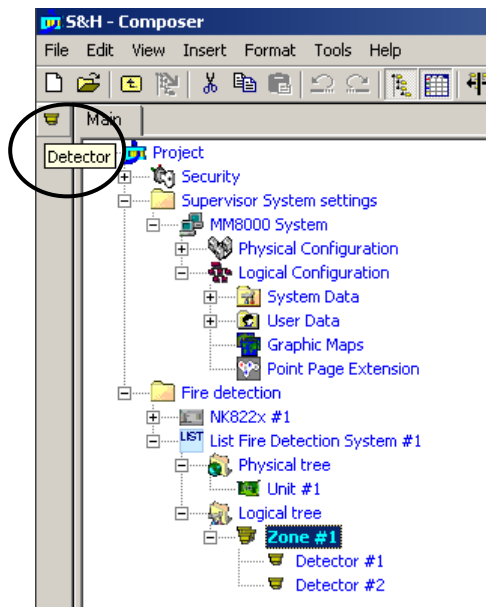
S&H - Composer
File Edit View Insert Format Tools Help
Main
Detector
Project
Security
Supervisor System settings
MM8000 System
Physical Configuration
Logical Configuration
System Data
User Data
Graphic Maps
Point Page Extension
Fire detection
NK822x #1
LIST List Fire Detection System #1
Physical tree
Unit #1
Logical tree
Zone #1
Detector #1
Detector #2